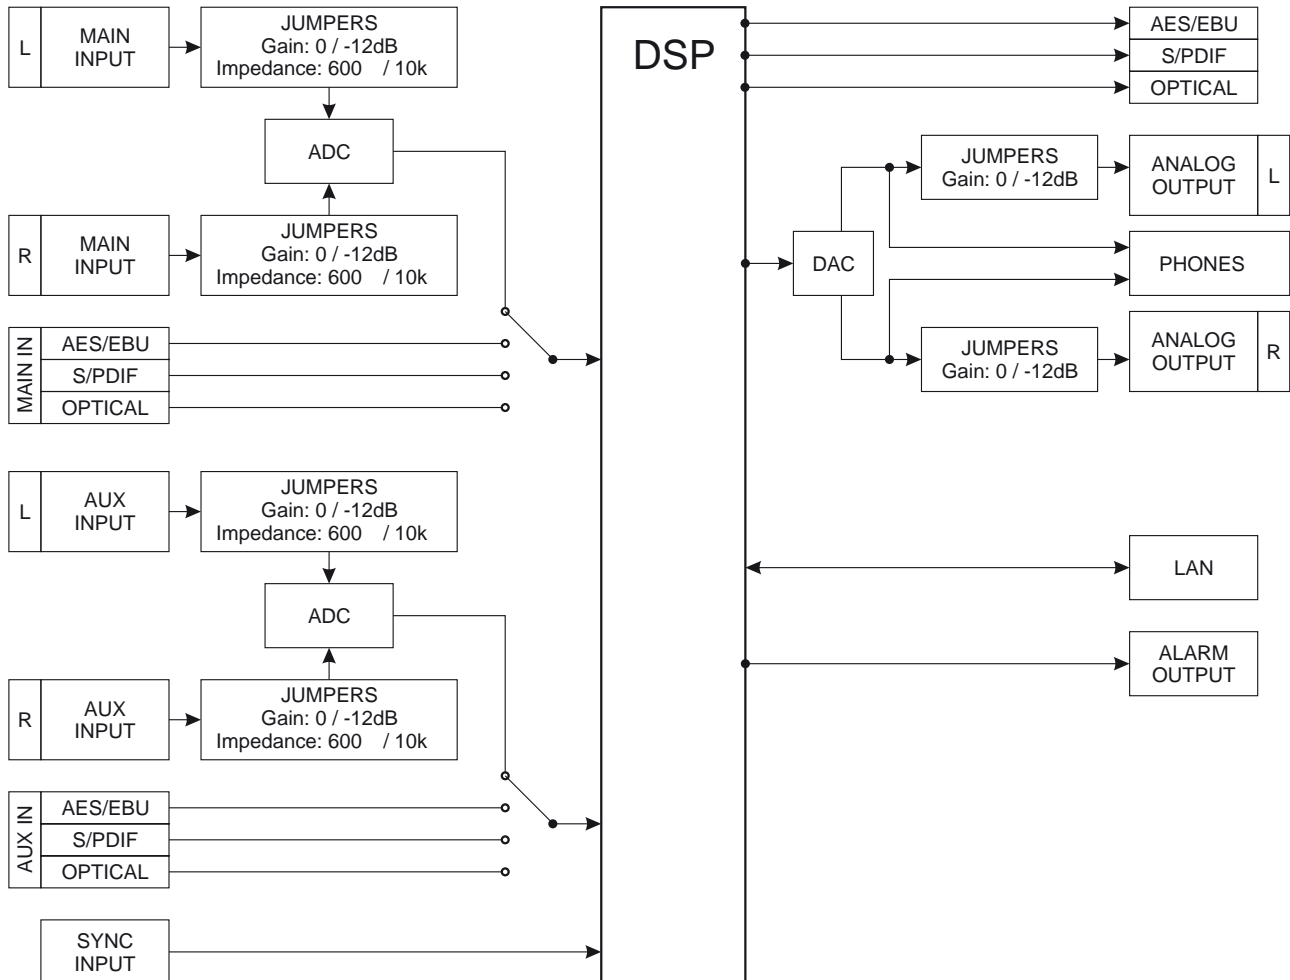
L
MAIN INPUT

JUMPERS
Gain: 0 / -12dB
Impedance: 600 / 10k

ADC

R
MAIN INPUT

JUMPERS
Gain: 0 / -12dB
Impedance: 600 / 10k

MAIN IN
AES/EBU
S/PDIF
OPTICAL

L
AUX INPUT

JUMPERS
Gain: 0 / -12dB
Impedance: 600 / 10k

ADC

R
AUX INPUT

JUMPERS
Gain: 0 / -12dB
Impedance: 600 / 10k

AUX IN
AES/EBU
S/PDIF
OPTICAL

SYNC INPUT

DSP

AES/EBU
S/PDIF
OPTICAL

DAC

JUMPERS
Gain: 0 / -12dB

ANALOG OUTPUT
L

PHONES

JUMPERS
Gain: 0 / -12dB

ANALOG OUTPUT
R

LAN

ALARM OUTPUT